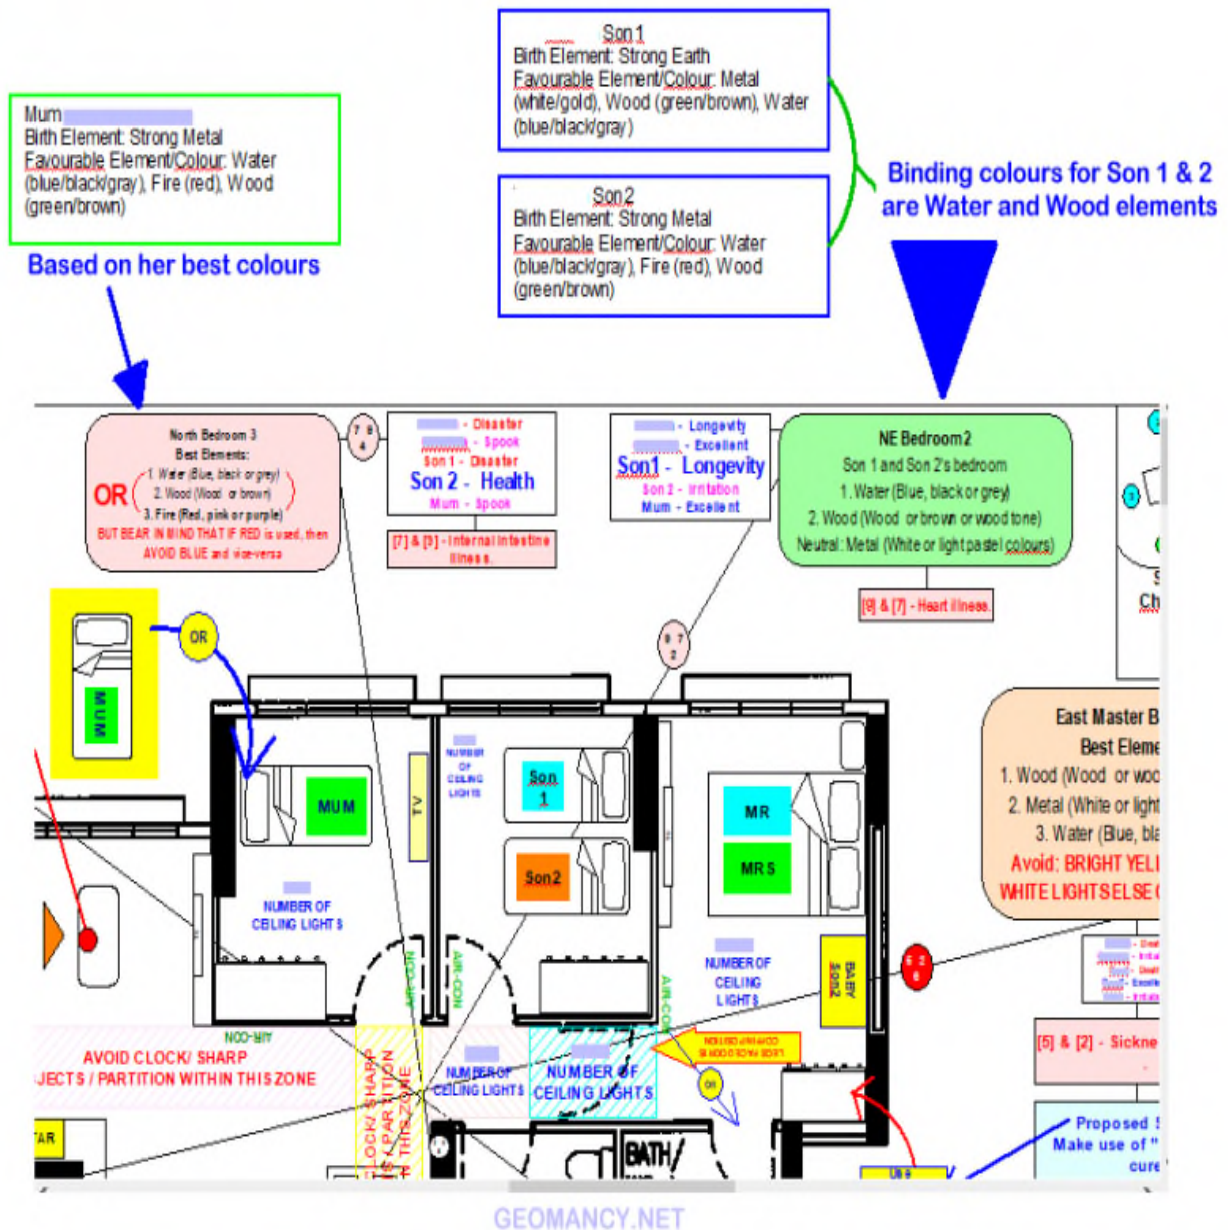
Mum
Birth Element: Strong Metal
Favourable Element/Colour: Water (blue/black/gray), Fire (red), Wood (green/brown)

Based on her best colours

Son 1
Birth Element: Strong Earth
Favourable Element/Colour: Metal (white/gold), Wood (green/brown), Water (blue/black/gray)

Son 2
Birth Element: Strong Metal
Favourable Element/Colour: Water (blue/black/gray), Fire (red), Wood (green/brown)

Binding colours for Son 1 & 2 are Water and Wood elements

North Bedroom 3
Best Elements:
OR
1. Water (Blue, black or grey)
2. Wood (Wood or brown)
3. Fire (Red, pink or purple)
BUT BEAR IN MIND THAT IF RED is used, then AVOID BLUE and vice-versa

7 8 4

- Disaster
- Spook
Son 1 - Disaster
Son 2 - Health
Mum - Spook

[7] & [9] - Internal intestine illness.

- Longevity
- Excellent
Son1 - Longevity
Son 2 - Irritation
Mum - Excellent

NE Bedroom 2
Son 1 and Son 2's bedroom
1. Water (Blue, black or grey)
2. Wood (Wood or brown or wood tone)
Neutral: Metal (White or light pastel colours)

[9] & [7] - Heart illness.

Ch

OR

MUM

6 7 2

MUM

TV

NUMBER OF CEILING LIGHTS

Son 1

Son2

MR

MRS

NUMBER OF CEILING LIGHTS

NUMBER OF CEILING LIGHTS

AIR-CON

AIR-CON

AIR-CON

AIR-CON

BABY Son2

East Master B
Best Eleme
1. Wood (Wood or woo
2. Metal (White or light
3. Water (Blue, bla
Avoid: BRIGHT YEL
WHITE LIGHTS ELSE

5 3 8

[5] & [2] - Sickne

AVOID CLOCK/ SHARP
JECTS / PARTITION WITHIN THIS ZONE

CLOCK/ SHARP
S / PARTITION
N THIS ZONE

NUMBER OF CEILING LIGHTS

NUMBER OF CEILING LIGHTS

OR

TAR

BATH

Proposed
Make use of "
cure

GEOMANCY.NET